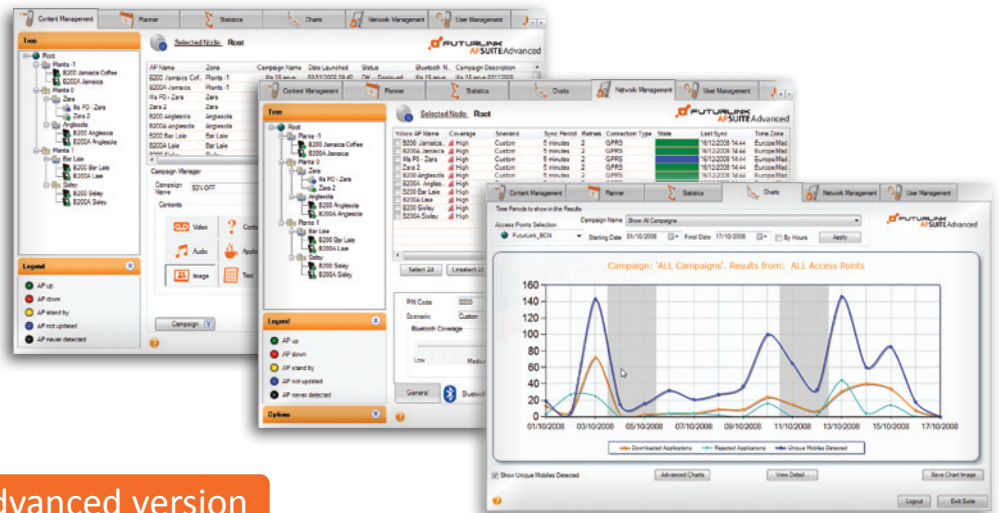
Content Management | Planner | Statistics | Charts | Network Management | User Management

Tree

Selected Node: Root

FUTURLINK APSUITE Advanced

Root
Planta -1
B200 Jamaica Coffee
B200A Jamaica
Planta 0
Zara
lfis P0 - Zara
Zara 2
Anglesola
B200 Anglesola
B200A Anglesola
Planta 1
Bar Lale
B200 Bar Lale
B200A Lale
Sisley
B200 Sisley
B200A Sisley

| AP Name | Zone | Campaign Name | Date Launched | Status | Bluetooth N... | Campaign Description |
|---|---|---|---|---|---|---|
| B200 Jamaica Cof... | Planta -1 | | | | | |
| B200A Jamaica | Planta -1 | | | | | |
| lfis P0 - Zara | Zara | | | | | |
| Zara 2 | Zara | | | | | |
| B200 Anglesola | Anglesola | | | | | |
| B200A Anglesola | Anglesola | | | | | |
| B200 Bar Lale | Bar Lale | | | | | |
| B200A Lale | Bar Lale | | | | | |

Campaign Manager
Campaign Name: 50% OFF
Contents
Video
Audio
Image
Applic...
Text
Campaign

Legend
AP up
AP down
AP stand by
AP not updated
AP never detected

Content Management | Planner | Statistics | Charts | Network Management | User Management

Selected Node: Root

FUTURLINK APSUITE Advanced

| Voice AP Name | Coverage | Scenario | Sync Period | Retries | Connection Type | State | Last Sync | Time Zone |
|---|---|---|---|---|---|---|---|---|
| B200 Jamaica... | High | Custom | 5 minutes | 2 | GPRS | | 16/12/2008 14:44 | Europe/Mad... |
| B200A Jamaica | High | Custom | 5 minutes | 2 | GPRS | | 16/12/2008 14:44 | Europe/Mad... |
| lfis P0 - Zara | High | Custom | 5 minutes | 2 | GPRS | | 16/12/2008 14:44 | Europe/Mad... |
| Zara 2 | High | Custom | 5 minutes | 2 | GPRS | | 16/12/2008 14:44 | Europe/Mad... |
| B200 Anglesola | High | Custom | 5 minutes | 2 | GPRS | | | |
| B200A Angles... | High | Custom | 5 minutes | 2 | | | | |
| B200 Bar Lale | High | Custom | | | | | | |
| B200A Lale | High | | | | | | | |
| B200 Sisley | High | | | | | | | |
| B200A Sisley | High | | | | | | | |

Select All | Unselect All

PIN Code: 0000
Scenario: Custom
Bluetooth Coverage
Low Medium

General | Bluetooth

Options

Content Management | Planner | Statistics | Charts | Network Management | User Management

Time Periods to show in the Results
Access Points Selection
Campaign Name: Show All Campaigns
FuturLink_BCN
Starting Date 01/10/2008 | Final Date 17/10/2008 | By Hours | Apply

FUTURLINK APSUITE Advanced

Campaign: 'ALL Campaigns'. Results from: ALL Access Points

160
140
120
100
80
60
40
20
0
01/10/2008 03/10/2008 05/10/2008 07/10/2008 09/10/2008 11/10/2008 13/10/2008 15/10/2008 17/10/2008

Downloaded Applications | Rejected Applications | Unique Mobiles Detected

Show Unique Mobiles Detected | Advanced Charts | View Detail... | Save Chart Image

Logout | Exit Suite

dvanced version